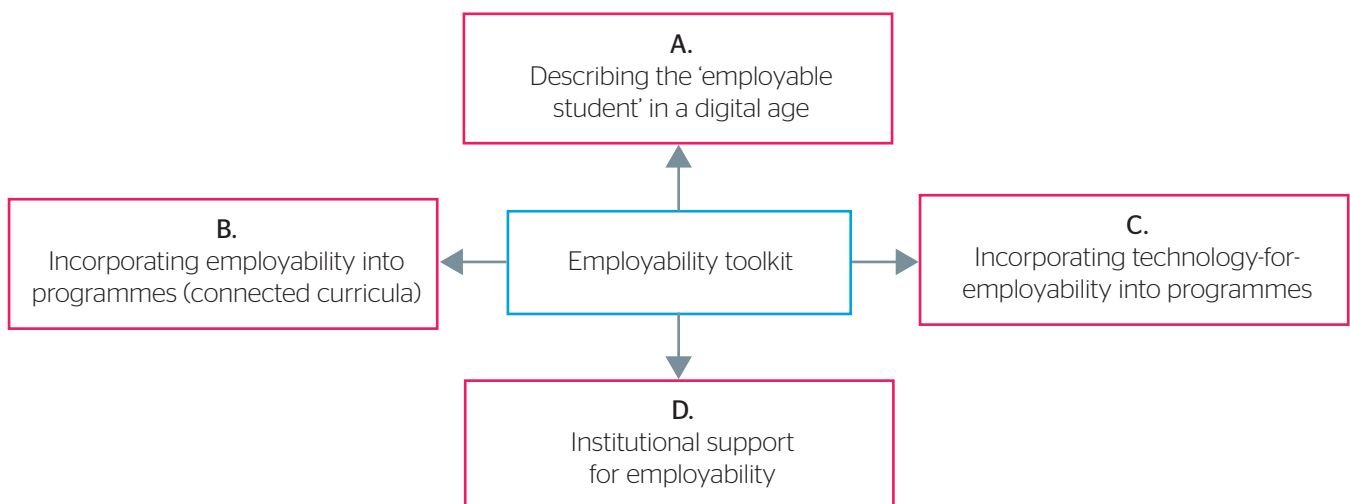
A.
Describing the ‘employable student’ in a digital age

B.
Incorporating employability into programmes (connected curricula)

Employability toolkit

C.
Incorporating technology-for-employability into programmes

D.
Institutional support for employability